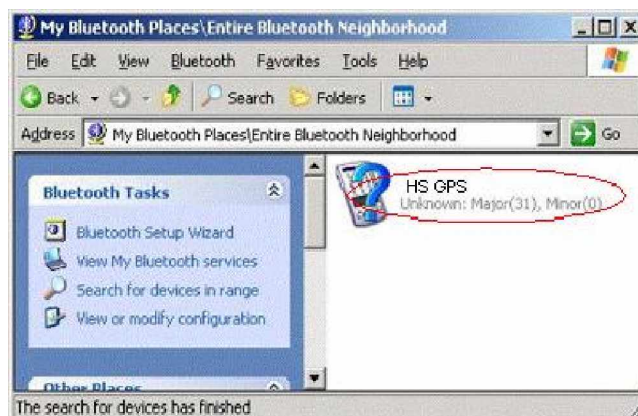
My Bluetooth Places\Entire Bluetooth Neighborhood

File Edit View Bluetooth Favorites Tools Help

Back Search Folders

Address My Bluetooth Places\Entire Bluetooth Neighborhood Go

Bluetooth Tasks

Bluetooth Setup Wizard

View My Bluetooth services

Search for devices in range

View or modify configuration

Other Places

HS GPS
Unknown: Major(31), Minor(0)

The search for devices has finished